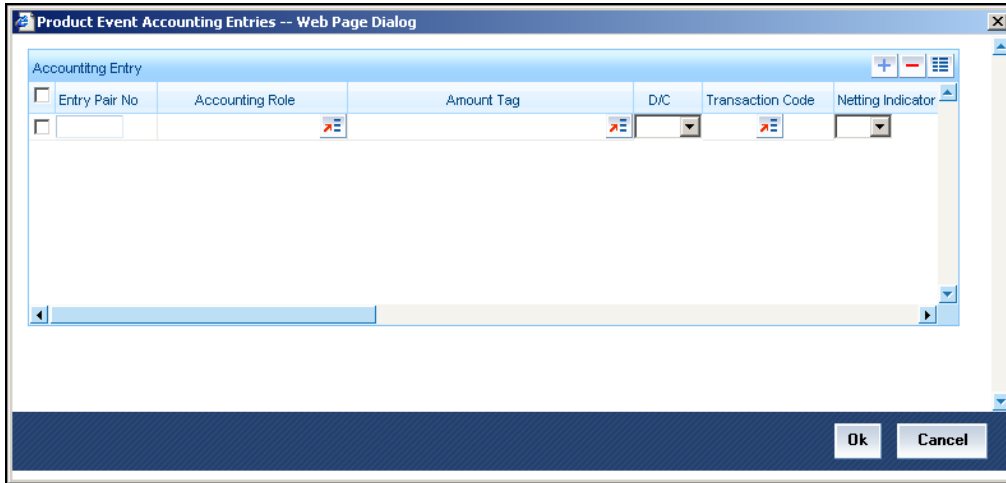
Product Event Accounting Entries -- Web Page Dialog

Accountitng Entry

| Entry Pair No | Accounting Role | Amount Tag | D/C | Transaction Code | Netting Indicator |
|---|---|---|---|---|---|
| | | | | | |

Ok Cancel